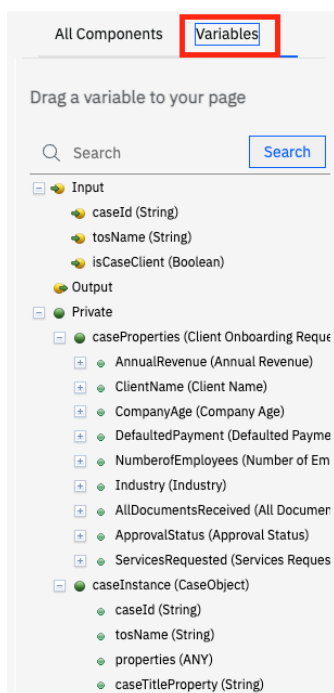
All Components Variables

Drag a variable to your page

Search Search

Input
caseId (String)
tosName (String)
isCaseClient (Boolean)
Output
Private
caseProperties (Client Onboarding Reque
AnnualRevenue (Annual Revenue)
ClientName (Client Name)
CompanyAge (Company Age)
DefaultedPayment (Defaulted Payme
NumberofEmployees (Number of Em
Industry (Industry)
AllDocumentsReceived (All Documen
ApprovalStatus (Approval Status)
ServicesRequested (Services Reques
caseInstance (CaseObject)
caseId (String)
tosName (String)
properties (ANY)
caseTitleProperty (String)